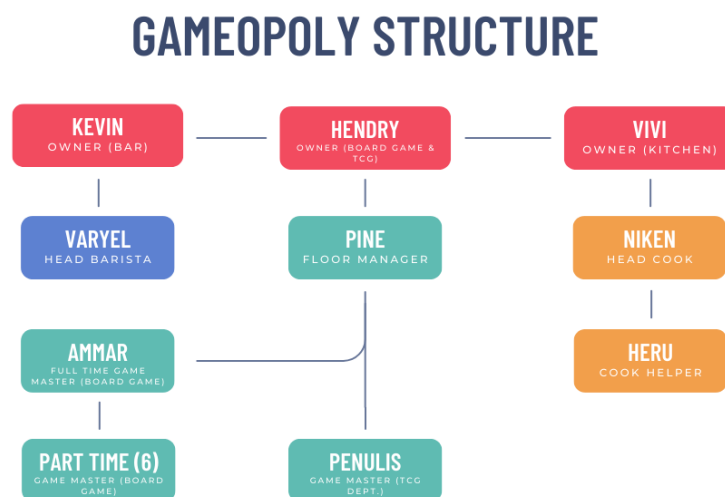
GAMEOPOLY STRUCTURE

KEVIN
OWNER (BAR)

HENDRY
OWNER (BOARD GAME & TCG)

VIVI
OWNER (KITCHEN)

VARYEL
HEAD BARISTA

PINE
FLOOR MANAGER

NIKEN
HEAD COOK

AMMAR
FULL TIME GAME MASTER (BOARD GAME)

HERU
COOK HELPER

PART TIME (6)
GAME MASTER (BOARD GAME)

PENULIS
GAME MASTER (TCG DEPT.)